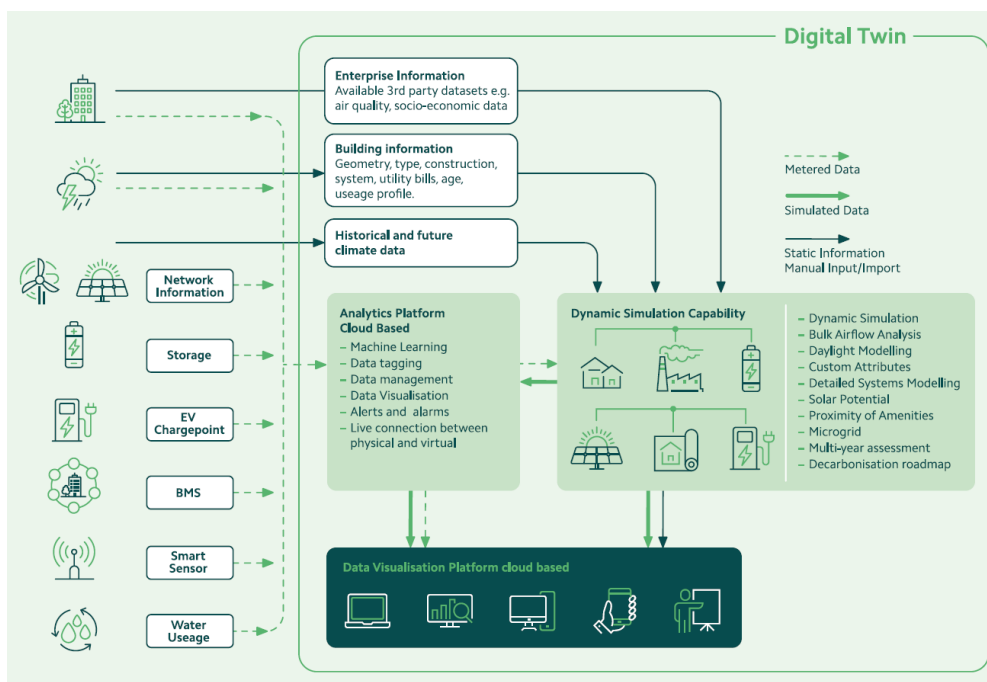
Digital Twin

Enterprise Information
Available 3rd party datasets e.g. air quality, socio-economic data

Building information
Geometry, type, construction, system, utility bills, age, useage profile.

Historical and future climate data

Metered Data

Simulated Data

Static Information
Manual Input/Import

Network Information

Storage

EV Chargepoint

BMS

Smart Sensor

Water Useage

Analytics Platform Cloud Based
– Machine Learning
– Data tagging
– Data management
– Data Visualisation
– Alerts and alarms
– Live connection between physical and virtual

Dynamic Simulation Capability

– Dynamic Simulation
– Bulk Airflow Analysis
– Daylight Modelling
– Custom Attributes
– Detailed Systems Modelling
– Solar Potential
– Proximity of Amenities
– Microgrid
– Multi-year assessment
– Decarbonisation roadmap

Data Visualisation Platform cloud based